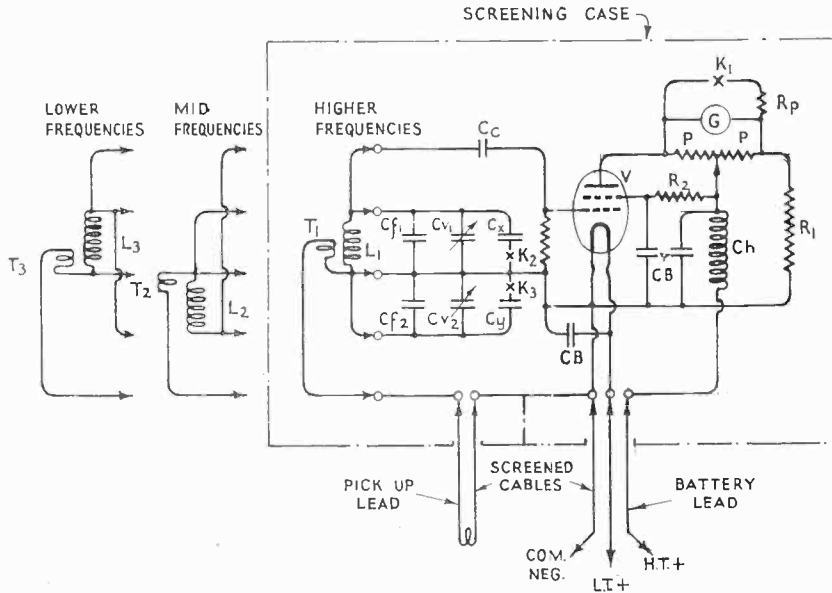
SCREENING CASE

LOWER FREQUENCIES

MID FREQUENCIES

HIGHER FREQUENCIES

$T_3$

$L_3$

$T_2$

$L_2$

$T_1$

$L_1$

$C_C$

$Cf_1$

$Cv_1$

$C_x$

$K_2$

$Cf_2$

$Cv_2$

$C_y$

$K_3$

CB

V

$R_2$

CB

Ch

$K_1$

G

$R_p$

P

P

$R_1$

PICK UP LEAD

SCREENED CABLES

BATTERY LEAD

COM. NEG.

L.T.+

H.T.+